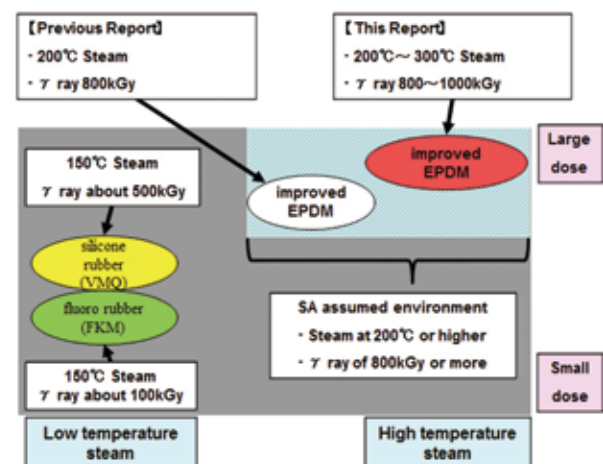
【Previous Report】
・200℃ Steam
・γ ray 800kGy

【This Report】
・200℃～300℃ Steam
・γ ray 800～1000kGy

Large dose

150℃ Steam
γ ray about 500kGy

improved EPDM

improved EPDM

silicone rubber (VMQ)

fluoro rubber (FKM)

SA assumed environment
・Steam at 200℃ or higher
・γ ray of 800kGy or more

150℃ Steam
γ ray about 100kGy

Small dose

Low temperature steam

High temperature steam